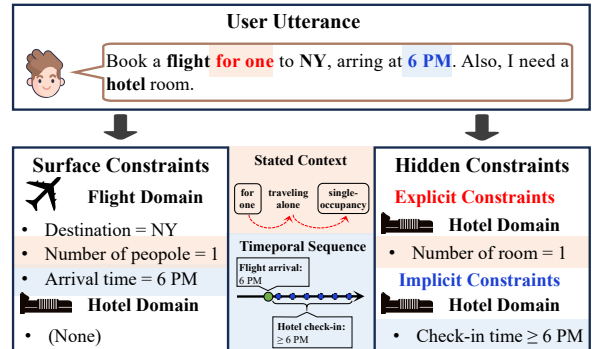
User Utterance

Book a **flight** **for one** to **NY**, arring at **6 PM**. Also, I need a **hotel** room.

Surface Constraints

Flight Domain

- Destination = NY
- Number of peopole = 1
- Arrival time = 6 PM

Hotel Domain

- (None)

Stated Context

for one

traveling alone

single-occupancy

Timeporal Sequence

Flight arrival: 6 PM

Hotel check-in: $\geq$ 6 PM

Hidden Constraints

Explicit Constraints

Hotel Domain

- Number of room = 1

Implicit Constraints

Hotel Domain

- Check-in time $\geq$ 6 PM